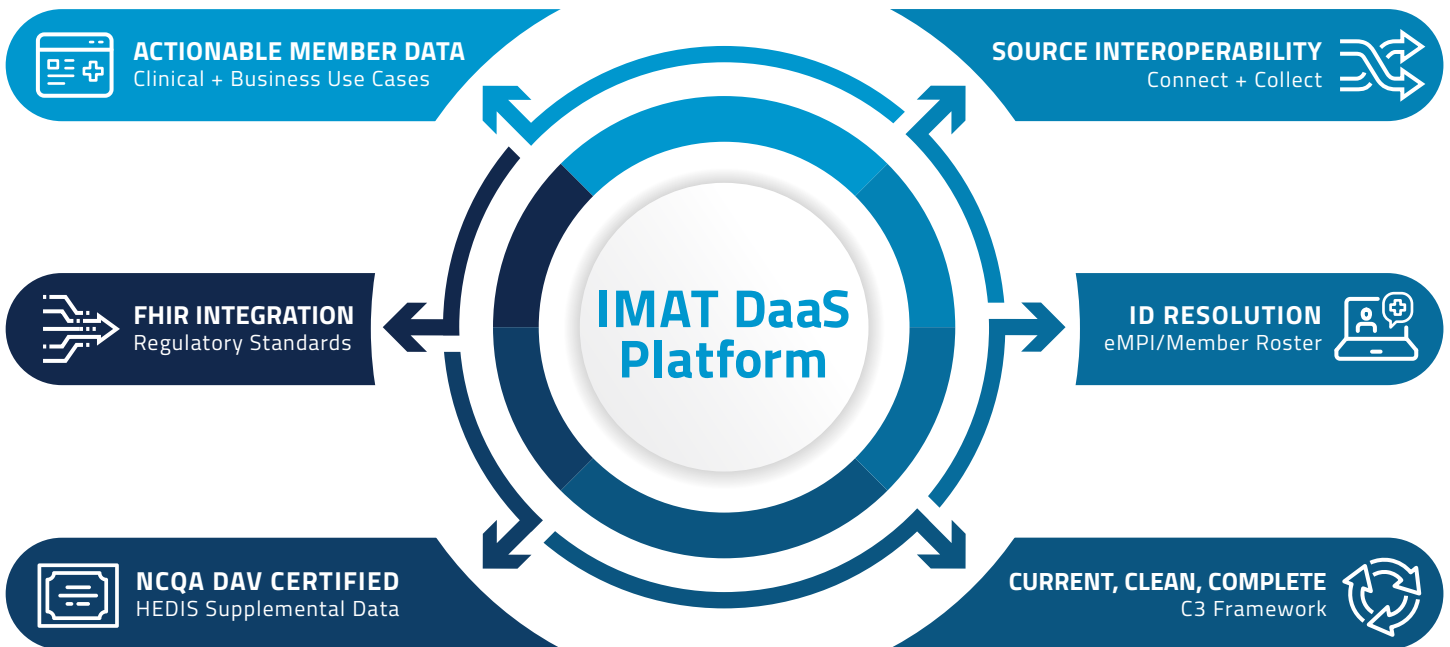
ACTIONABLE MEMBER DATA
Clinical + Business Use Cases

SOURCE INTEROPERABILITY
Connect + Collect

FHIR INTEGRATION
Regulatory Standards

IMAT DaaS Platform

ID RESOLUTION
eMPI/Member Roster

NCQA DAV CERTIFIED
HEDIS Supplemental Data

CURRENT, CLEAN, COMPLETE
C3 Framework